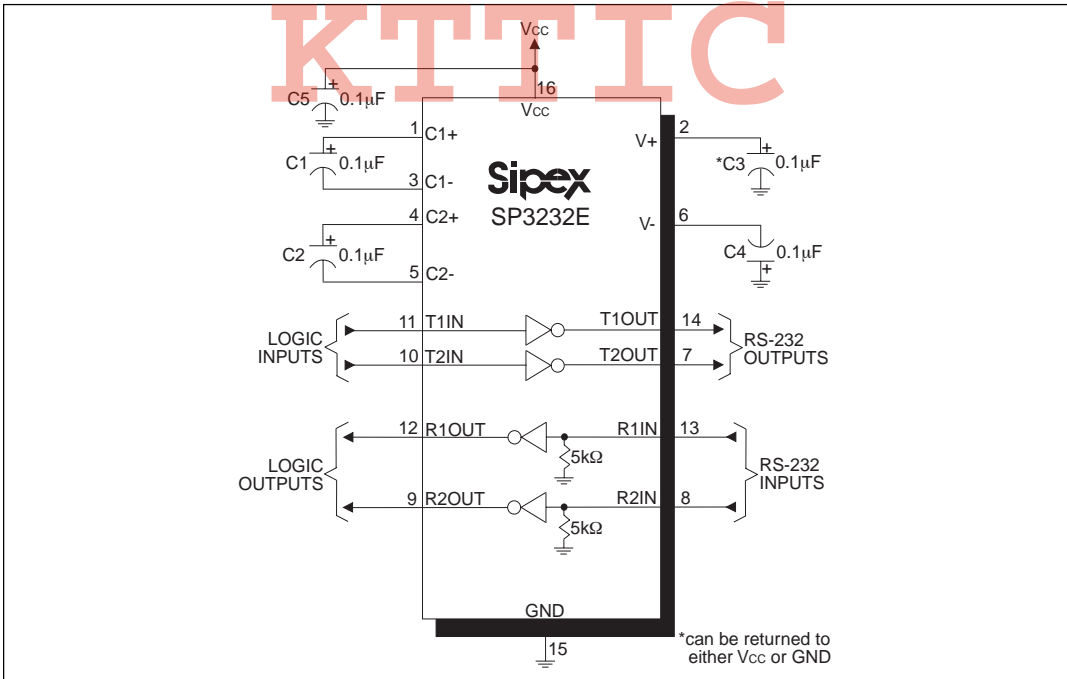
KTTIC

VCC

16

VCC

C5 + 0.1μF

1 C1+

C1 + 0.1μF

3 C1-

Sipex
SP3232E

4 C2+

C2 + 0.1μF

5 C2-

V+ 2

*C3 + 0.1μF

V- 6

C4 + 0.1μF

LOGIC INPUTS

11 T1IN

T1OUT 14

10 T2IN

T2OUT 7

RS-232 OUTPUTS

LOGIC OUTPUTS

12 R1OUT

R1IN 13

5kΩ

9 R2OUT

R2IN 8

5kΩ

RS-232 INPUTS

GND

15

*can be returned to either VCC or GND